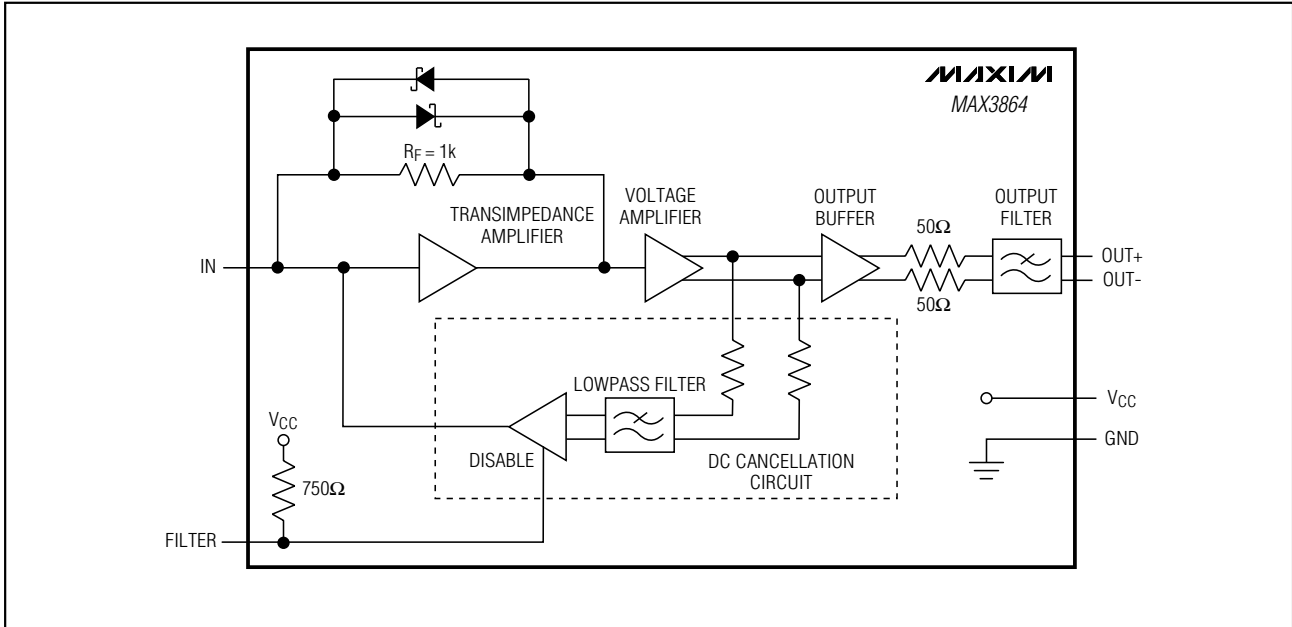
MAXIM
MAX3864

$R_F = 1k$

TRANSIMPEDANCE AMPLIFIER

VOLTAGE AMPLIFIER

OUTPUT BUFFER

$50\Omega$

OUTPUT FILTER

IN

OUT+
OUT-

$50\Omega$

LOWPASS FILTER

$V_{CC}$

$V_{CC}$

GND

DISABLE

DC CANCELLATION CIRCUIT

$750\Omega$

FILTER